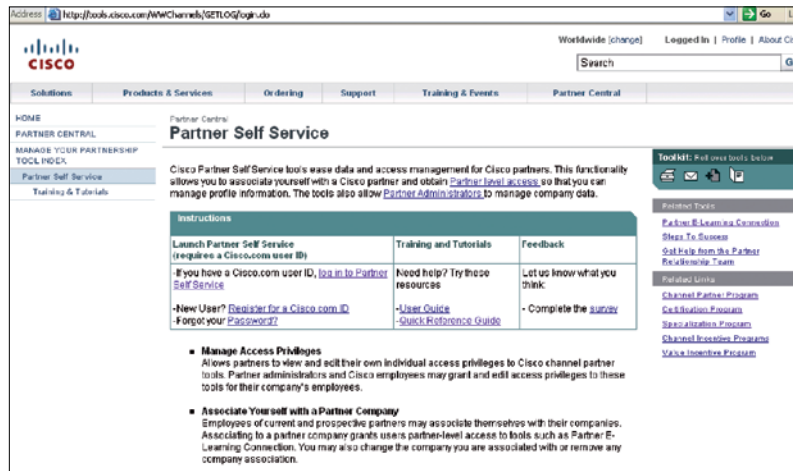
Address http://tools.cisco.com/WWChannels/GETLOG/login.do Go

CISCO

Worldwide [change] Logged In | Profile | About Ci

Search G

Solutions Products & Services Ordering Support Training & Events Partner Central

HOME
PARTNER CENTRAL
MANAGE YOUR PARTNERSHIP TOOL INDEX
Partner Self Service
Training & Tutorials

Partner Central
Partner Self Service

Cisco Partner Self Service tools ease data and access management for Cisco partners. This functionality allows you to associate yourself with a Cisco partner and obtain Partner level access so that you can manage profile information. The tools also allow Partner Administrators to manage company data.

Instructions

| Launch Partner Self Service (requires a Cisco.com user ID) | Training and Tutorials | Feedback |
|---|---|---|
| -If you have a Cisco.com user ID, log in to Partner Self Service | Need help? Try these resources | Let us know what you think: |
| -New User? Register for a Cisco.com ID<br>-Forgot your Password? | -User Guide<br>-Quick Reference Guide | - Complete the survey |

▪ Manage Access Privileges
Allows partners to view and edit their own individual access privileges to Cisco channel partner tools. Partner administrators and Cisco employees may grant and edit access privileges to these tools for their company's employees.

▪ Associate Yourself with a Partner Company
Employees of current and prospective partners may associate themselves with their companies. Associating to a partner company grants users partner-level access to tools such as Partner E-Learning Connection. You may also change the company you are associated with or remove any company association.

Toolkit: Roll over tools below

Related Tools
Partner E-Learning Connection
Steps To Success
Get Help from the Partner Relationship Team

Related Links
Channel Partner Program
Certification Program
Specialization Program
Channel Incentive Programs
Value Incentive Program